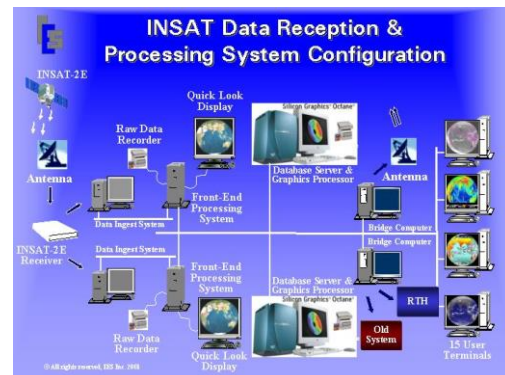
INSAT Data Reception & Processing System Configuration

INSAT-2E

Antenna

INSAT-2E Receiver

Raw Data Recorder

Quick Look Display

Data Ingest System

Front-End Processing System

Silicon Graphics® Octane®

Database Server & Graphics Processor

Antenna

Bridge Computer

Bridge Computer

Data Ingest System

Front-End Processing System

Database Server & Graphics Processor

Silicon Graphics® Octane®

RTH

Raw Data Recorder

Quick Look Display

Old System

15 User Terminals

© All rights reserved, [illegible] 1998